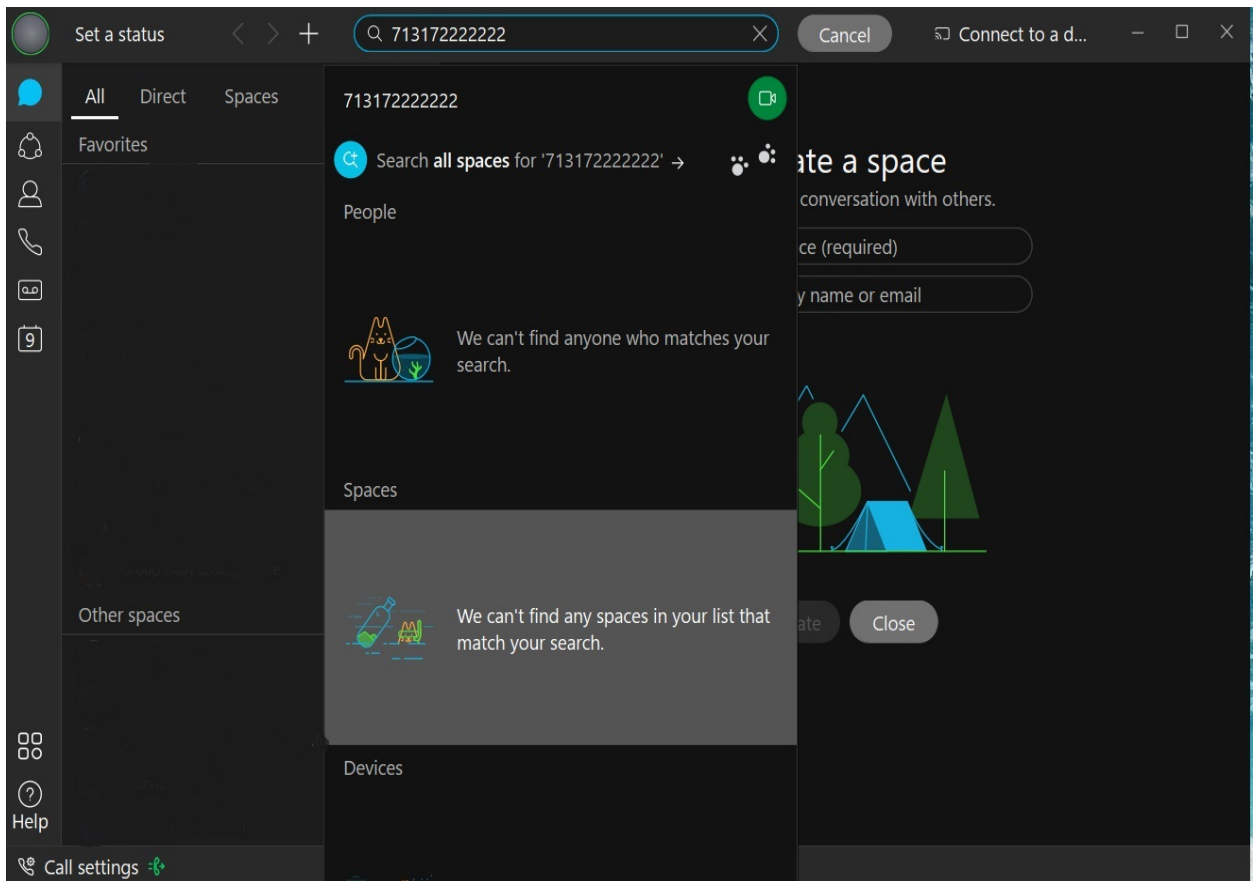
Set a status

713172222222

Cancel

Connect to a d...

All Direct Spaces

Favorites

Other spaces

713172222222

Search **all spaces** for '713172222222' →

People

We can't find anyone who matches your search.

Spaces

We can't find any spaces in your list that match your search.

Devices

ate a space

conversation with others.

ce (required)

y name or email

ate

Close

9

Help

Call settings